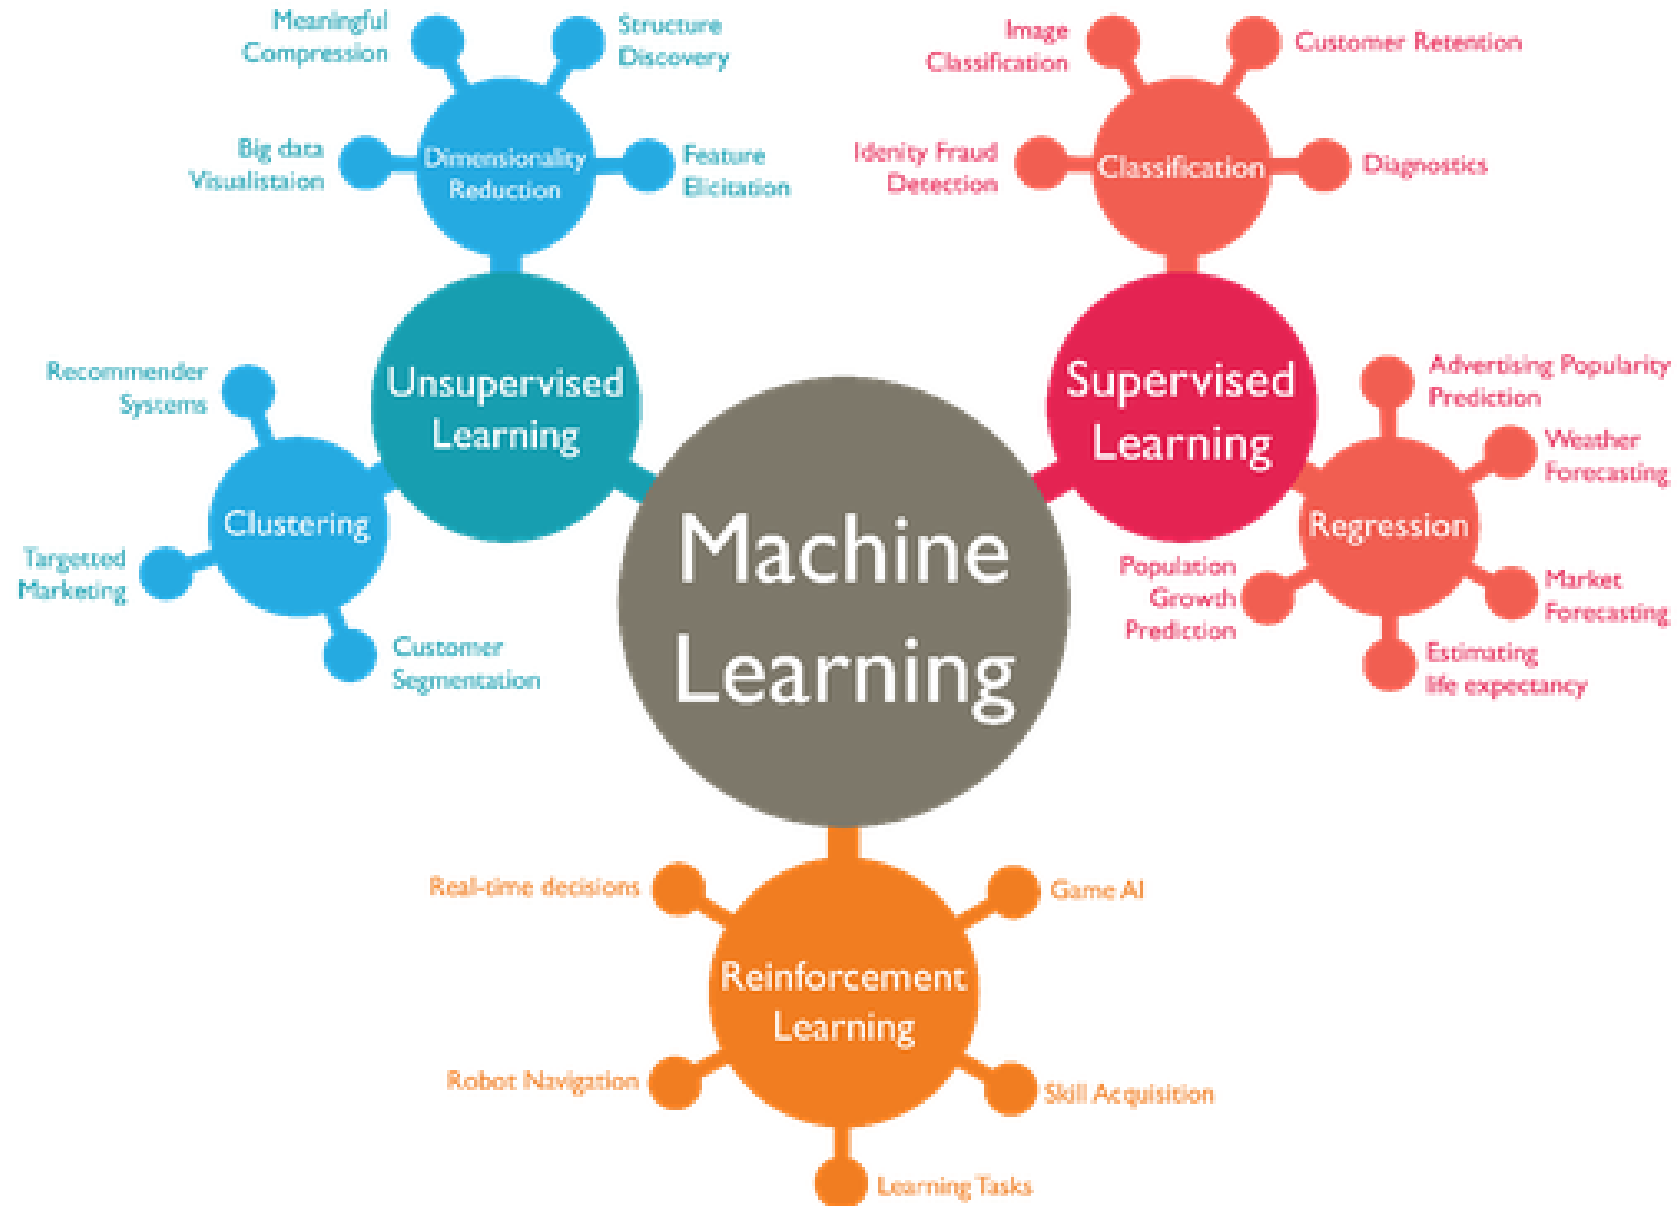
Meaningful Compression

Structure Discovery

Big data Visualistaion

Dimensionality Reduction

Feature Elicitation

Image Classification

Customer Retention

Idenity Fraud Detection

Classification

Diagnostics

Recommender Systems

Unsupervised Learning

Supervised Learning

Advertising Popularity Prediction

Weather Forecasting

Clustering

Targetted Marketing

Machine Learning

Regression

Population Growth Prediction

Market Forecasting

Customer Segmentation

Estimating life expectancy

Real-time decisions

Game AI

Reinforcement Learning

Robot Navigation

Skill Acquisition

Learning Tasks